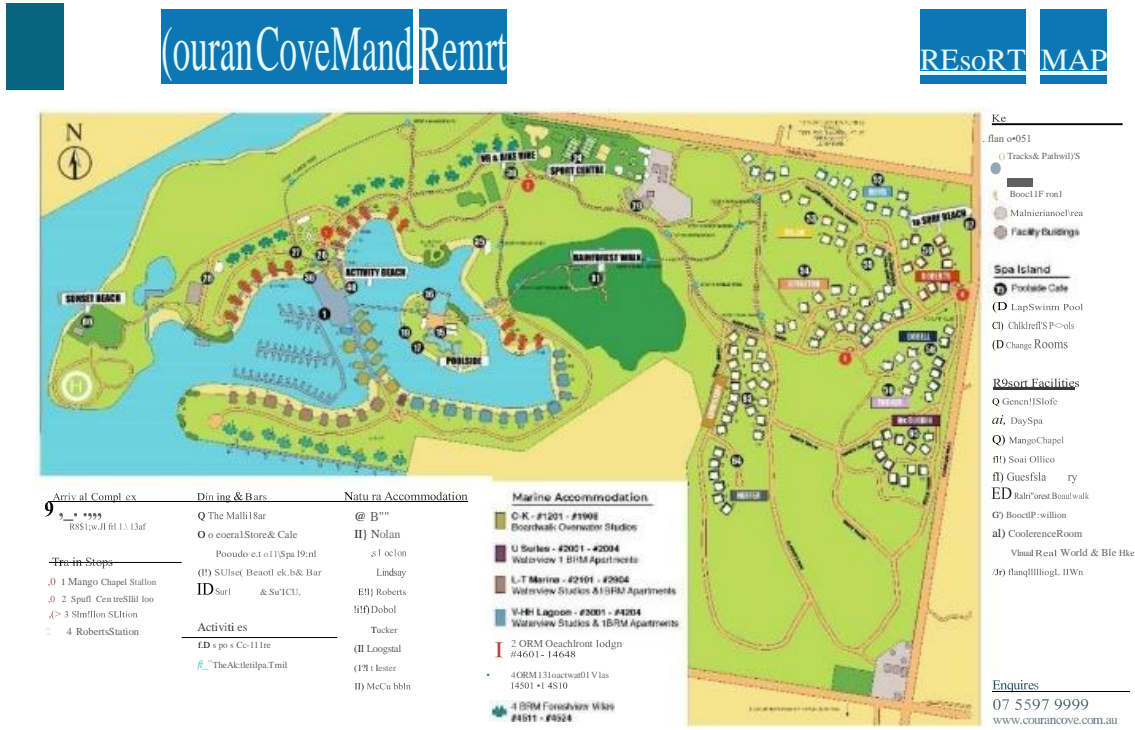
(ouran CoveMand Remrt

REsoRT MAP

N

VII & BIKE HIRE
SPORT CENTRE
SUNSET BEACH
ACTIVITY BEACH
RAINFOREST WALK
POOLSIDE
TO SURF BEACH

Ke
flan o•051
() Tracks& Pathwil)'S
Booc11F ron1
Malnierianoel\rea
Facility Buildings

Spa Island
Poolside Cafe
(D LapSwinm Pool
Cl) Chlklrefl'S P<>ols
(D Change Rooms

R9sort Facilities
Q Genen!lSlofe
ai, DaySpa
Q) MangoChapel
fl!) Soai Ollico
fl) Guesfsla ry
ED Ralri"orest Boau!walk
G') BooctP:willion
al) CoolerenceRoom
Vlnual Real World & Ble Hke
/Jr) flanqlllllioqL IlWn

Arriv al Compl ex
9 ,_• '''''
R8$1;w.Jl fil 1.\ 13af

Tra in Stops
,0 1 Mango Chapel Stallon
,0 2 Spufl Cen treSllil loo
,(> 3 Slm!llon SLltion
4 RobertsStation

Din ing & Bars
Q The Malli18ar
O o eoera1Store& Cale
Pooudo e.t o11\Spa 19:nl
(I!) SUlse( Beaotl ek.b& Bar
IDSurl & Su'ICU,

Activiti es
f.D s po s Cc-111re
fi_ TheAk:tletilpa.Tmil

Natu ra Accommodation
@ B""
II} Nolan
,s1 oclon
Lindsay
E!I} Roberts
!i!f) Dobol
Tucker
(II Loogstal
(1?l t lester
II) McCu bbln

Marine Accommodation
C-K - #1201 - #1908
Boardwalk Overwater Studios
U Series - #2001 - #2004
Waterview 1 BRM Apartments
L-T Marina - #2101 - #2904
Waterview Studios & 1BRM Apartments
V-HH Lagoon - #3001 - #4204
Waterview Studios & 1BRM Apartments
I 2 ORM Oeachlront lodgn
#4601- 14648
4ORM131oactwat01 Vlas
14501 •1 4S10
4 BRM Forestview Villas
#4511 - #4524

Enquires
07 5597 9999
www.courancove.com.au